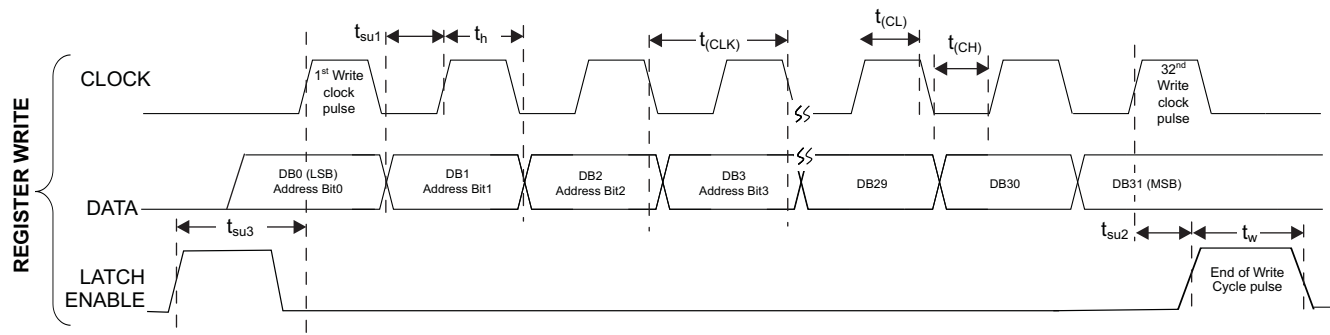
REGISTER WRITE

$t_{su1}$ $t_h$ $t_{(CLK)}$ $t_{(CL)}$ $t_{(CH)}$

CLOCK

1st Write clock pulse

32nd Write clock pulse

DB0 (LSB) Address Bit0

DB1 Address Bit1

DB2 Address Bit2

DB3 Address Bit3

DB29

DB30

DB31 (MSB)

DATA

$t_{su3}$

$t_{su2}$ $t_w$

LATCH ENABLE

End of Write Cycle pulse